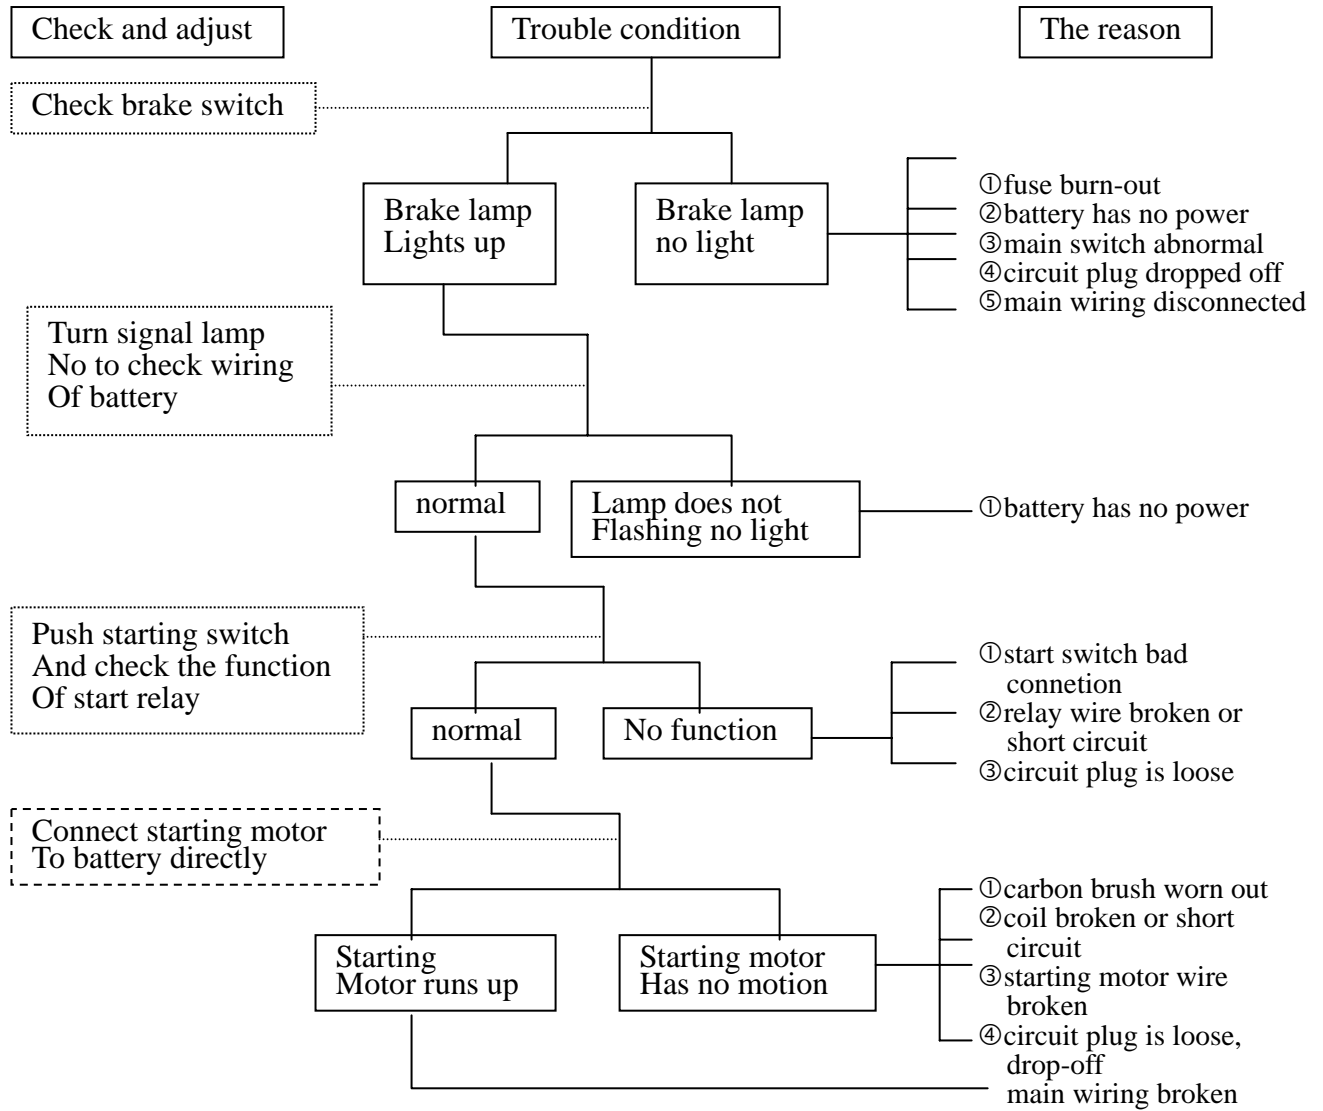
Check and adjust

Trouble condition

The reason

Check brake switch

Brake lamp Lights up

Brake lamp no light

①fuse burn-out
②battery has no power
③main switch abnormal
④circuit plug dropped off
⑤main wiring disconnected

Turn signal lamp No to check wiring Of battery

normal

Lamp does not Flashing no light

①battery has no power

Push starting switch And check the function Of start relay

normal

No function

①start switch bad connetion
②relay wire broken or short circuit
③circuit plug is loose

Connect starting motor To battery directly

Starting Motor runs up

Starting motor Has no motion

①carbon brush worn out
②coil broken or short circuit
③starting motor wire broken
④circuit plug is loose, drop-off

main wiring broken